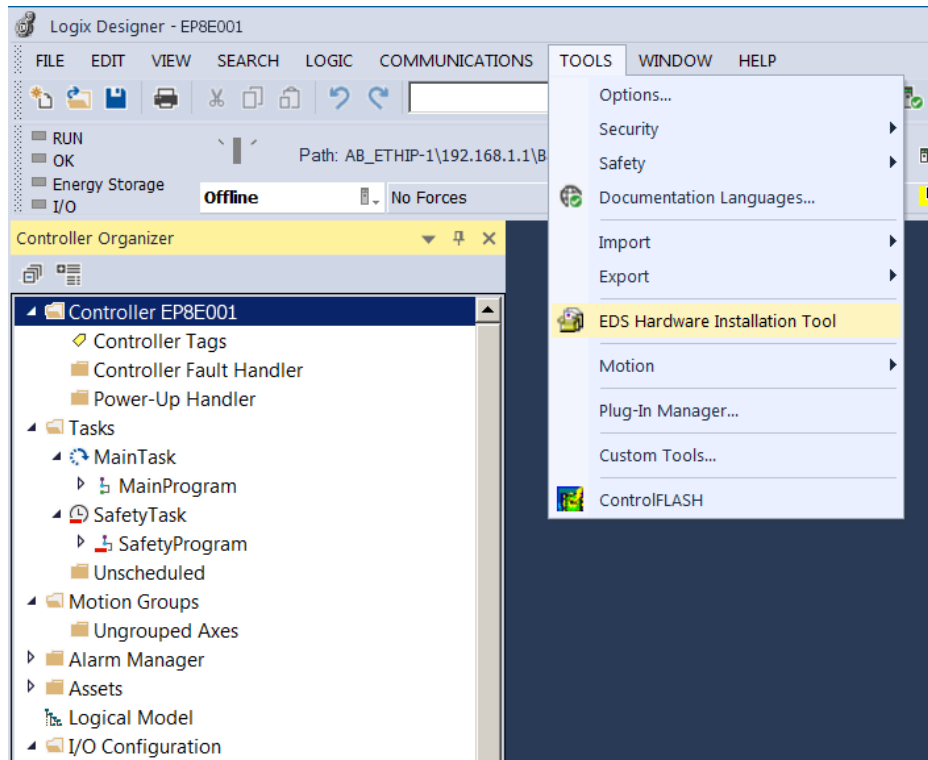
Logix Designer - EP8E001

FILE EDIT VIEW SEARCH LOGIC COMMUNICATIONS TOOLS WINDOW HELP

RUN
OK
Energy Storage
I/O

Path: AB_ETHIP-1\192.168.1.1\B

Offline
No Forces

Controller Organizer

Controller EP8E001
Controller Tags
Controller Fault Handler
Power-Up Handler
Tasks
MainTask
MainProgram
SafetyTask
SafetyProgram
Unscheduled
Motion Groups
Ungrouped Axes
Alarm Manager
Assets
Logical Model
I/O Configuration

Options...
Security
Safety
Documentation Languages...
Import
Export
EDS Hardware Installation Tool
Motion
Plug-In Manager...
Custom Tools...
ControlFLASH